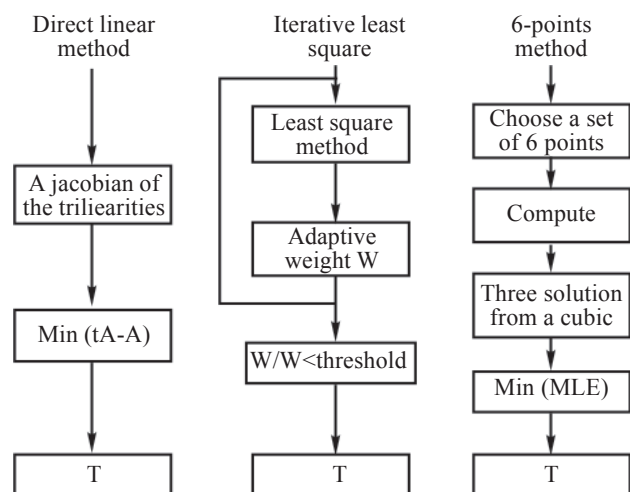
Direct linear method

A jacobian of the triliearities

Min (tA-A)

T

Iterative least square

Least square method

Adaptive weight W

W/W<threshold

T

6-points method

Choose a set of 6 points

Compute

Three solution from a cubic

Min (MLE)

T